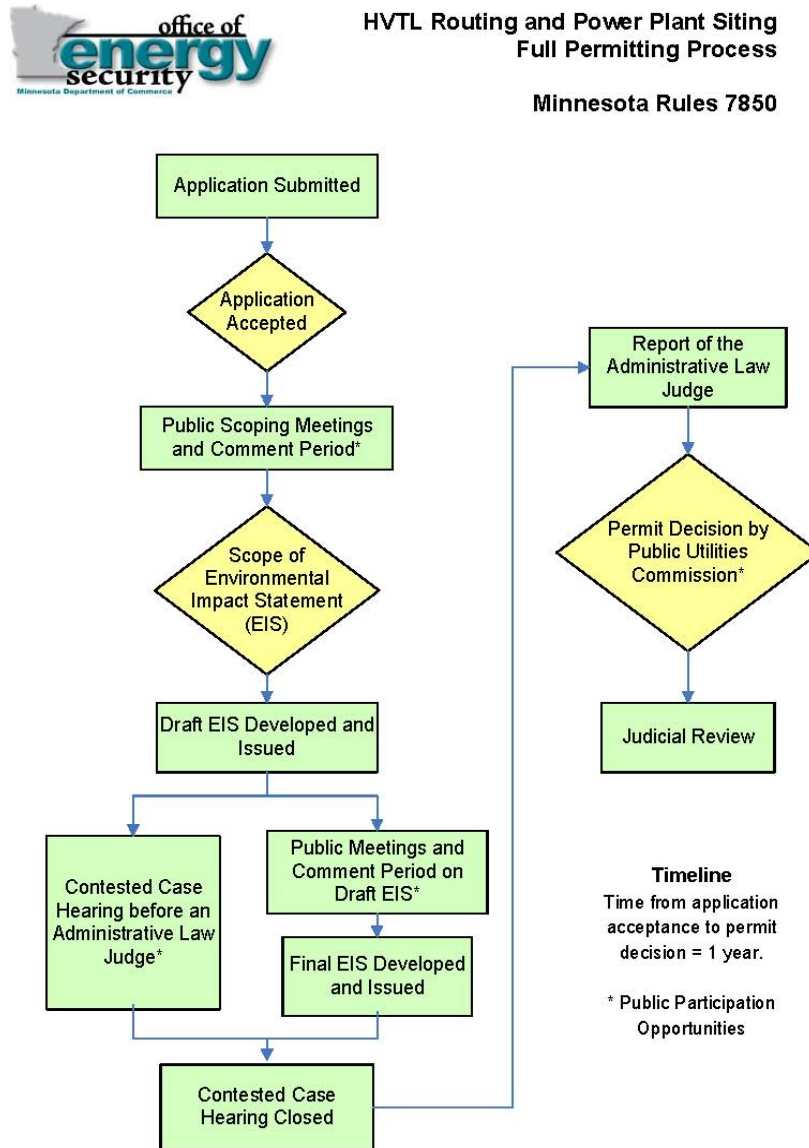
office of energy security
Minnesota Department of Commerce

HVTL Routing and Power Plant Siting Full Permitting Process

Minnesota Rules 7850

Application Submitted

Application Accepted

Public Scoping Meetings and Comment Period*

Scope of Environmental Impact Statement (EIS)

Draft EIS Developed and Issued

Contested Case Hearing before an Administrative Law Judge*

Public Meetings and Comment Period on Draft EIS*

Final EIS Developed and Issued

Contested Case Hearing Closed

Report of the Administrative Law Judge

Permit Decision by Public Utilities Commission*

Judicial Review

Timeline
Time from application acceptance to permit decision = 1 year.

* Public Participation Opportunities